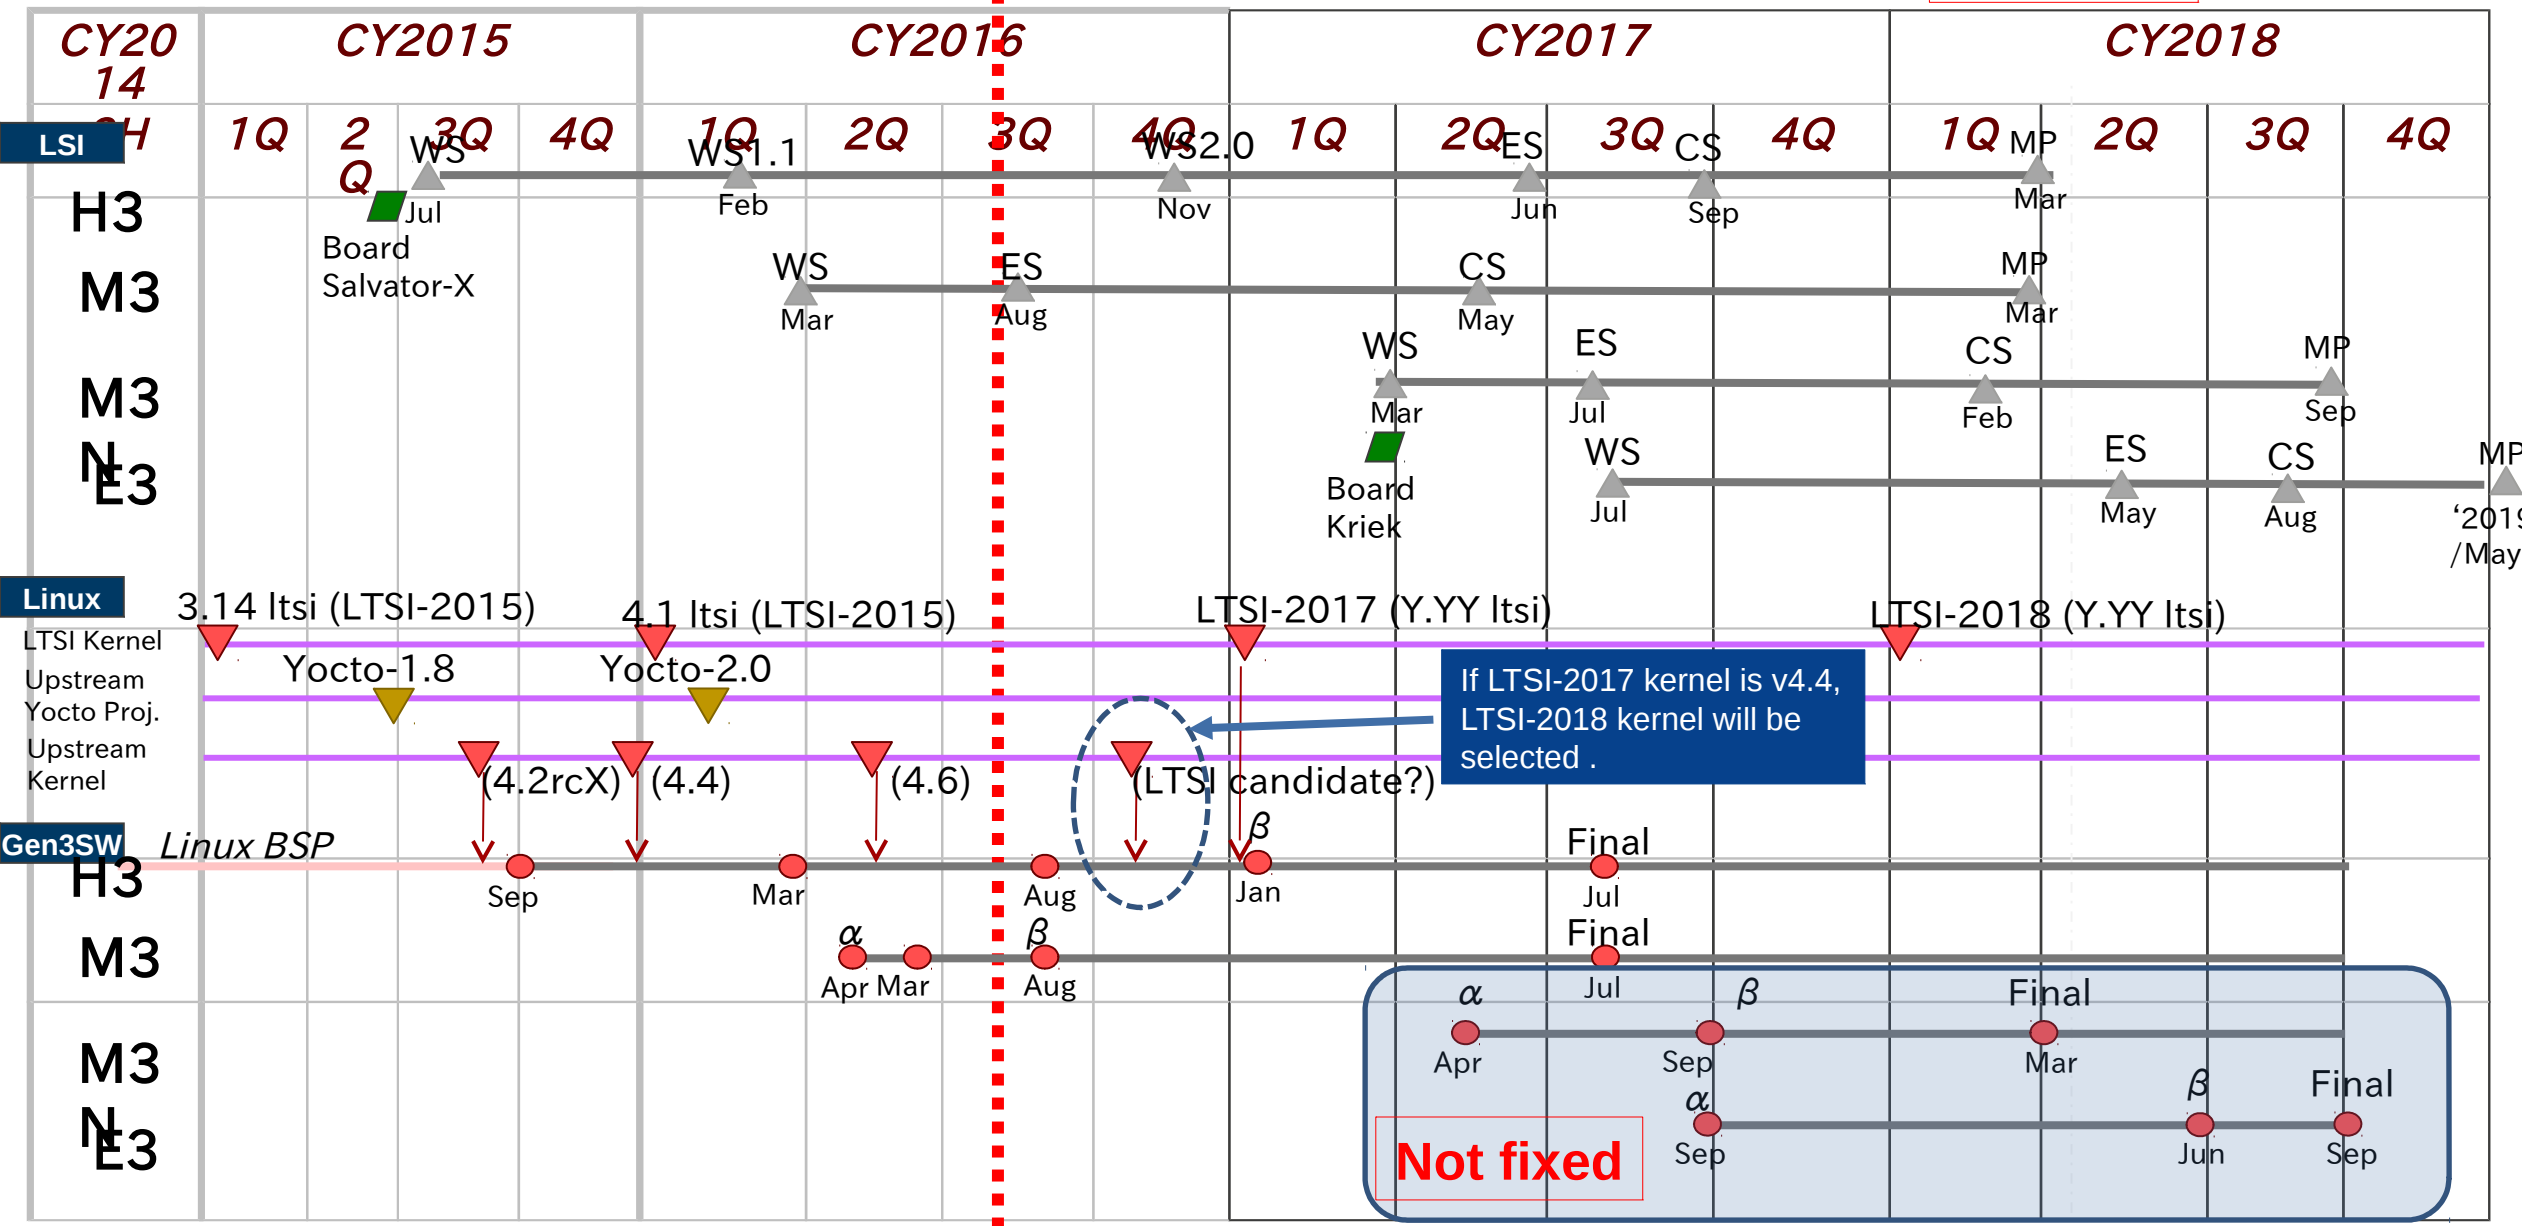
CY2014 | CY2015 | CY2016 | CY2017 | CY2018

2H | 1Q | 2Q | 3Q | 4Q | 1Q | 2Q | 3Q | 4Q | 1Q | 2Q | 3Q | 4Q | 1Q | 2Q | 3Q | 4Q

LSI

H3
WS Jul
WS1.1 Feb
WS2.0 Nov
ES Jun
CS Sep
MP Mar
Board Salvator-X

M3
WS Mar
ES Aug
CS May
MP Mar

M3 N
WS Mar
ES Jul
CS Feb
MP Sep
Board Kriek

E3
WS Jul
ES May
CS Aug
MP '2019 /May

Linux
LTSI Kernel
3.14 ltsi (LTSI-2015)
4.1 ltsi (LTSI-2015)
LTSI-2017 (Y.YY ltsi)
LTSI-2018 (Y.YY ltsi)

Upstream Yocto Proj.
Yocto-1.8
Yocto-2.0

Upstream Kernel
(4.2rcX)
(4.4)
(4.6)
(LTSI candidate?)

If LTSI-2017 kernel is v4.4, LTSI-2018 kernel will be selected .

Gen3SW
Linux BSP
H3
Sep
Mar
Aug
$\beta$ Jan
Final Jul

M3
$\alpha$ Apr
Mar
$\beta$ Aug
Final Jul

M3 N
$\alpha$ Apr
$\beta$ Sep
Final Mar

E3
$\alpha$ Sep
$\beta$ Jun
Final Sep

Not fixed